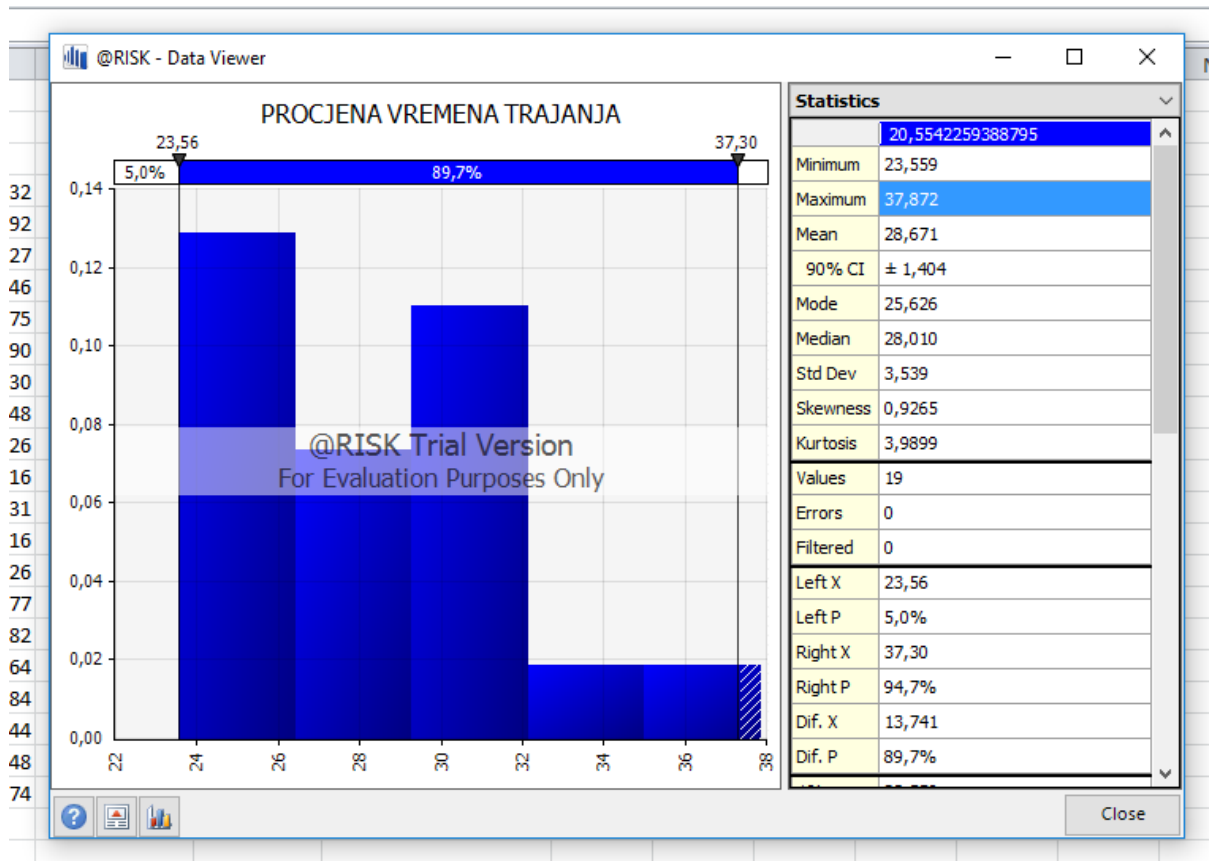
@RISK - Data Viewer

PROCJENA VREMENA TRAJANJA

23,56 37,30

5,0% 89,7%

0,14
0,12
0,10
0,08
0,06
0,04
0,02
0,00

22 24 26 28 30 32 34 36 38

@RISK Trial Version
For Evaluation Purposes Only

Statistics

| | 20,5542259388795 |
|---|---|
| Minimum | 23,559 |
| Maximum | 37,872 |
| Mean | 28,671 |
| 90% CI | ± 1,404 |
| Mode | 25,626 |
| Median | 28,010 |
| Std Dev | 3,539 |
| Skewness | 0,9265 |
| Kurtosis | 3,9899 |
| Values | 19 |
| Errors | 0 |
| Filtered | 0 |
| Left X | 23,56 |
| Left P | 5,0% |
| Right X | 37,30 |
| Right P | 94,7% |
| Dif. X | 13,741 |
| Dif. P | 89,7% |

32
92
27
46
75
90
30
48
26
16
31
16
26
77
82
64
84
44
48
74

Close